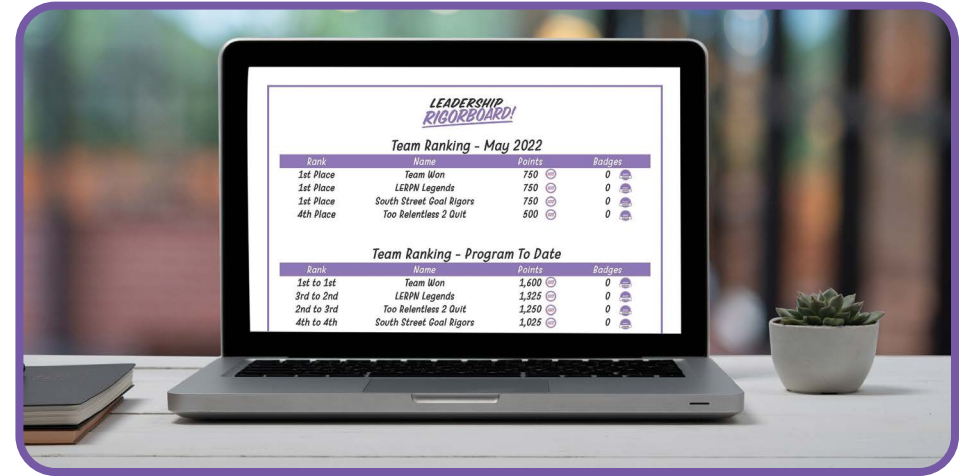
LEADERSHIP
RIGORBOARD!

Team Ranking - May 2022

| Rank | Name | Points | Badges |
|---|---|---|---|
| 1st Place | Team Won | 750 | 0 |
| 1st Place | LERPN Legends | 750 | 0 |
| 1st Place | South Street Goal Rigors | 750 | 0 |
| 4th Place | Too Relentless 2 Quit | 500 | 0 |

Team Ranking - Program To Date

| Rank | Name | Points | Badges |
|---|---|---|---|
| 1st to 1st | Team Won | 1,600 | 0 |
| 3rd to 2nd | LERPN Legends | 1,325 | 0 |
| 2nd to 3rd | Too Relentless 2 Quit | 1,250 | 0 |
| 4th to 4th | South Street Goal Rigors | 1,025 | 0 |